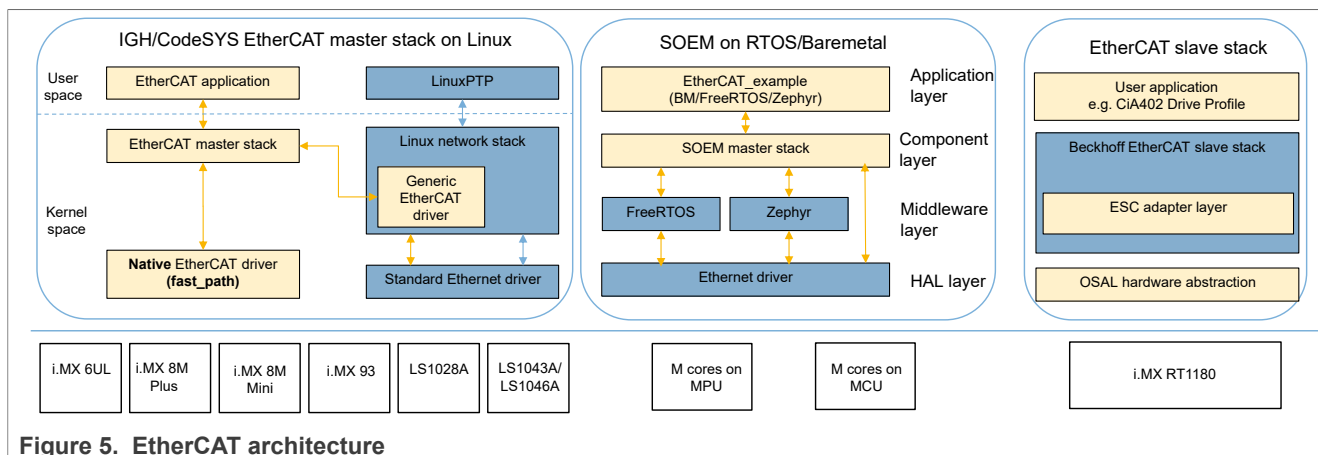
IGH/CodeSYS EtherCAT master stack on Linux

User space

EtherCAT application

LinuxPTP

EtherCAT master stack

Linux network stack

Generic EtherCAT driver

Kernel space

**Native** EtherCAT driver **(fast_path)**

Standard Ethernet driver

SOEM on RTOS/Baremetal

EtherCAT_example (BM/FreeRTOS/Zephyr)

Application layer

SOEM master stack

Component layer

FreeRTOS

Zephyr

Middleware layer

Ethernet driver

HAL layer

EtherCAT slave stack

User application e.g. CiA402 Drive Profile

Beckhoff EtherCAT slave stack

ESC adapter layer

OSAL hardware abstraction

i.MX 6UL

i.MX 8M Plus

i.MX 8M Mini

i.MX 93

LS1028A

LS1043A/ LS1046A

M cores on MPU

M cores on MCU

i.MX RT1180

**Figure 5. EtherCAT architecture**